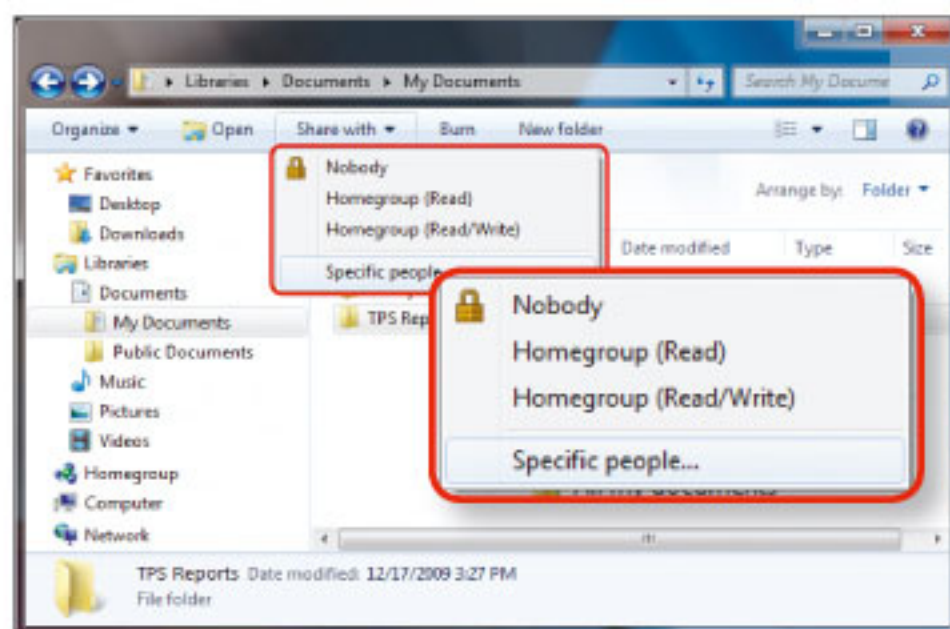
Libraries ▸ Documents ▸ My Documents

Search My Docume

Organize ▾ Open Share with ▾ Burn New folder

Favorites
Desktop
Downloads
Libraries
Documents
My Documents
Public Documents
Music
Pictures
Videos
Homegroup
Computer
Network

Nobody
Homegroup (Read)
Homegroup (Read/Write)
Specific people...

Arrange by: Folder ▾

Date modified Type Size

TPS Rep

Nobody
Homegroup (Read)
Homegroup (Read/Write)
Specific people...

TPS Reports Date modified: 12/17/2009 3:27 PM
File folder